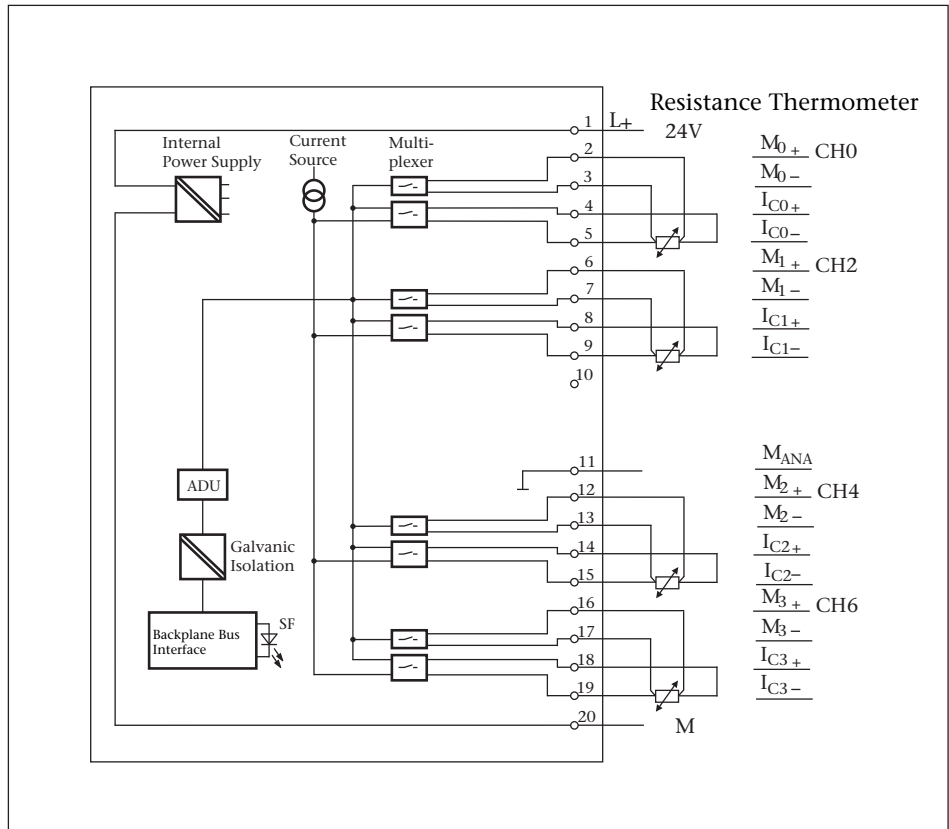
Resistance Thermometer

Internal Power Supply

Current Source

Multiplexer

1 L+ 24V

2 $M_{0+}$ CH0

3 $M_{0-}$

4 $I_{C0+}$

5 $I_{C0-}$

6 $M_{1+}$ CH2

7 $M_{1-}$

8 $I_{C1+}$

9 $I_{C1-}$

10

11 $M_{ANA}$

12 $M_{2+}$ CH4

13 $M_{2-}$

14 $I_{C2+}$

15 $I_{C2-}$

16 $M_{3+}$ CH6

17 $M_{3-}$

18 $I_{C3+}$

19 $I_{C3-}$

20 M

ADU

Galvanic Isolation

Backplane Bus Interface

SF